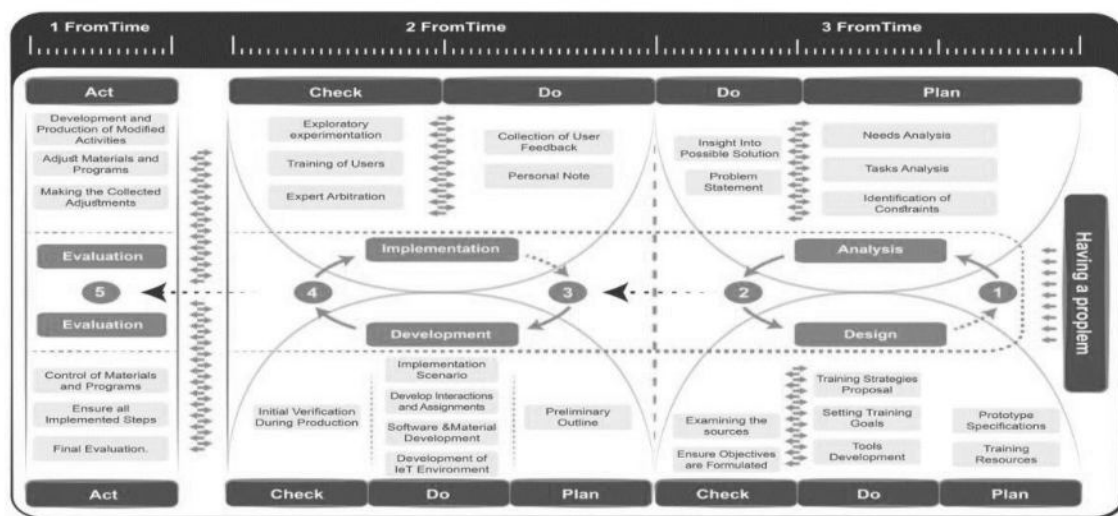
1 FromTime

2 FromTime

3 FromTime

Act

Development and Production of Modified Activities

Adjust Materials and Programs

Making the Collected Adjustments

Evaluation

5

Evaluation

Control of Materials and Programs

Ensure all Implemented Steps

Final Evaluation.

Act

Check

Do

Exploratory experimentation

Training of Users

Expert Arbitration

Collection of User Feedback

Personal Note

Implementation

4

3

Development

Initial Verification During Production

Implementation Scenario

Develop Interactions and Assignments

Software &Material Development

Development of IeT Environment

Preliminary Outline

Check

Do

Plan

Do

Plan

Insight Into Possible Solution

Problem Statement

Needs Analysis

Tasks Analysis

Identification of Constraints

Analysis

2

1

Design

Having a proplem

Training Strategies Proposal

Setting Training Goals

Tools Development

Examining the sources

Ensure Objectives are Formulated

Prototype Specifications

Training Resources

Check

Do

Plan